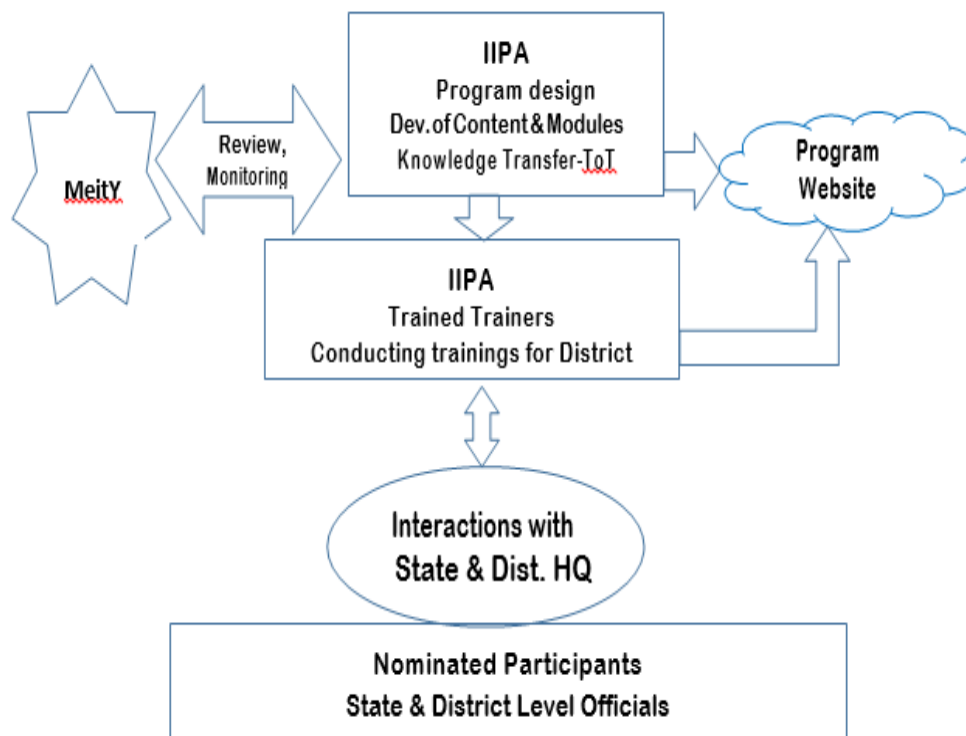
MeitY

Review, Monitoring

IIPA
Program design
Dev.of Content & Modules
Knowledge Transfer-ToT

Program Website

IIPA
Trained Trainers
Conducting trainings for District

Interactions with State & Dist. HQ

Nominated Participants
State & District Level Officials